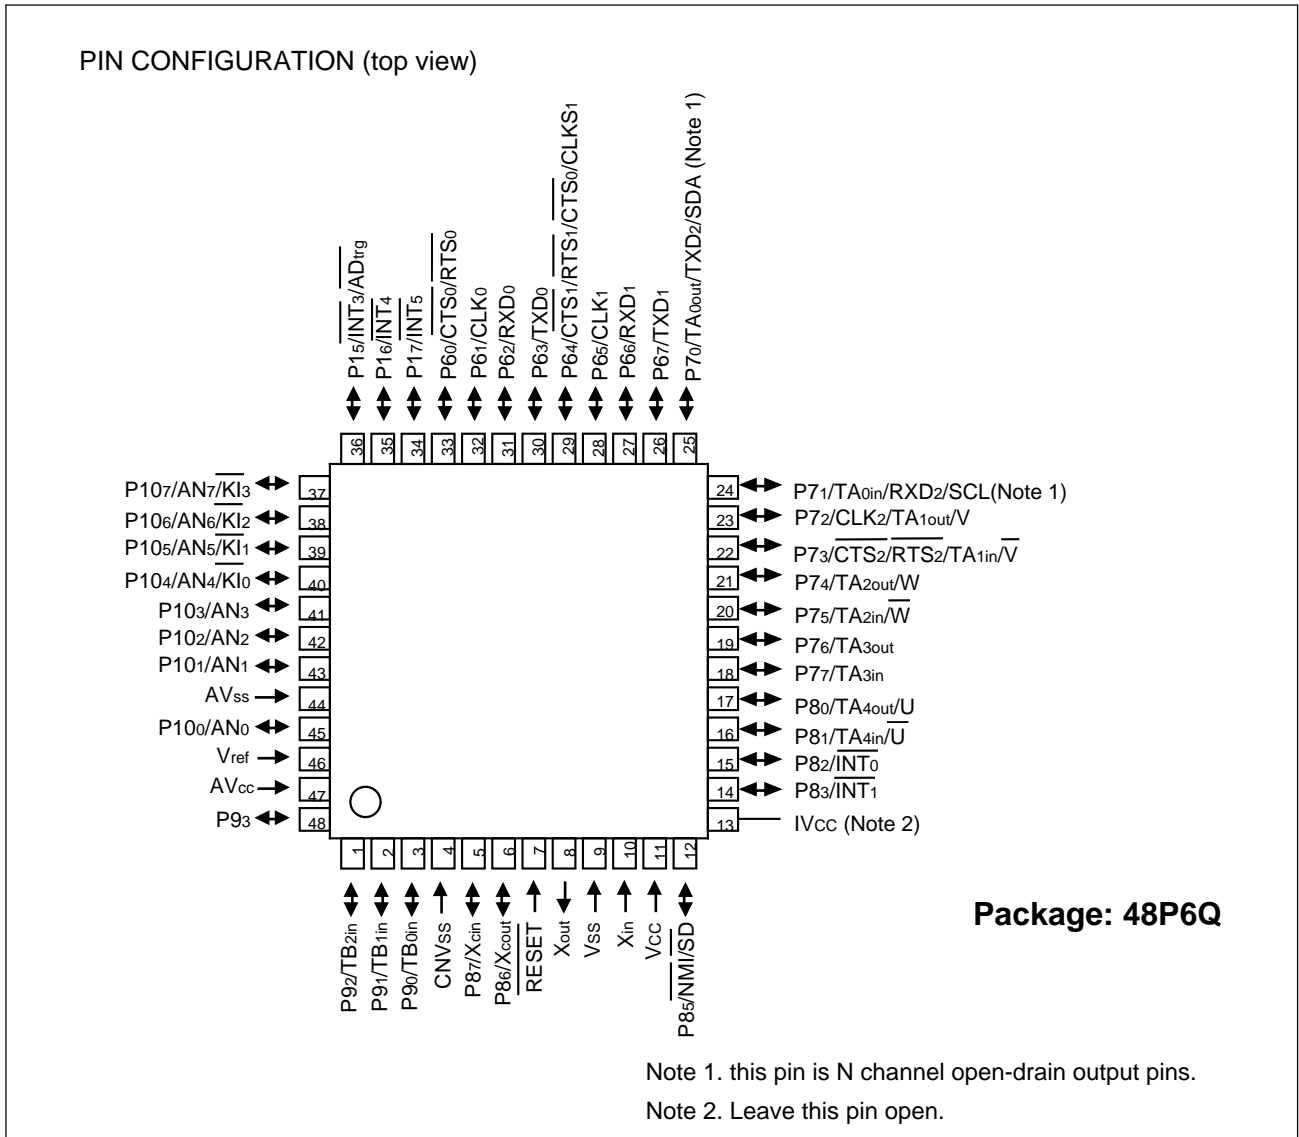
PIN CONFIGURATION (top view)

$P1_5/\overline{INT_3}/AD_{trg}$
$P1_6/\overline{INT_4}$
$P1_7/\overline{INT_5}$
$P6_0/CTS_0/\overline{RTS_0}$
$P6_1/CLK_0$
$P6_2/RXD_0$
$P6_3/TXD_0$
$P6_4/\overline{CTS_1}/RTS_1/\overline{CTS_0}/CLKS_1$
$P6_5/CLK_1$
$P6_6/RXD_1$
$P6_7/TXD_1$
$P7_0/TA_{0out}/TXD_2/SDA$ (Note 1)

36 35 34 33 32 31 30 29 28 27 26 25

$P10_7/AN_7/\overline{KI_3}$ 37
$P10_6/AN_6/\overline{KI_2}$ 38
$P10_5/AN_5/\overline{KI_1}$ 39
$P10_4/AN_4/\overline{KI_0}$ 40
$P10_3/AN_3$ 41
$P10_2/AN_2$ 42
$P10_1/AN_1$ 43
$AV_{ss}$ 44
$P10_0/AN_0$ 45
$V_{ref}$ 46
$AV_{cc}$ 47
$P9_3$ 48

24 $P7_1/TA_{0in}/RXD_2/SCL$(Note 1)
23 $P7_2/CLK_2/TA_{1out}/V$
22 $P7_3/\overline{CTS_2}/\overline{RTS_2}/TA_{1in}/\overline{V}$
21 $P7_4/TA_{2out}/W$
20 $P7_5/TA_{2in}/\overline{W}$
19 $P7_6/TA_{3out}$
18 $P7_7/TA_{3in}$
17 $P8_0/TA_{4out}/U$
16 $P8_1/TA_{4in}/\overline{U}$
15 $P8_2/\overline{INT_0}$
14 $P8_3/\overline{INT_1}$
13 IVCC (Note 2)

1 2 3 4 5 6 7 8 9 10 11 12

$P9_2/TB_{2in}$
$P9_1/TB_{1in}$
$P9_0/TB_{0in}$
CNVss
$P8_7/X_{cin}$
$P8_6/X_{cout}$
$\overline{RESET}$
$X_{out}$
Vss
$X_{in}$
Vcc
$P8_5/\overline{NMI}/SD$

Package: 48P6Q

Note 1. this pin is N channel open-drain output pins.
Note 2. Leave this pin open.